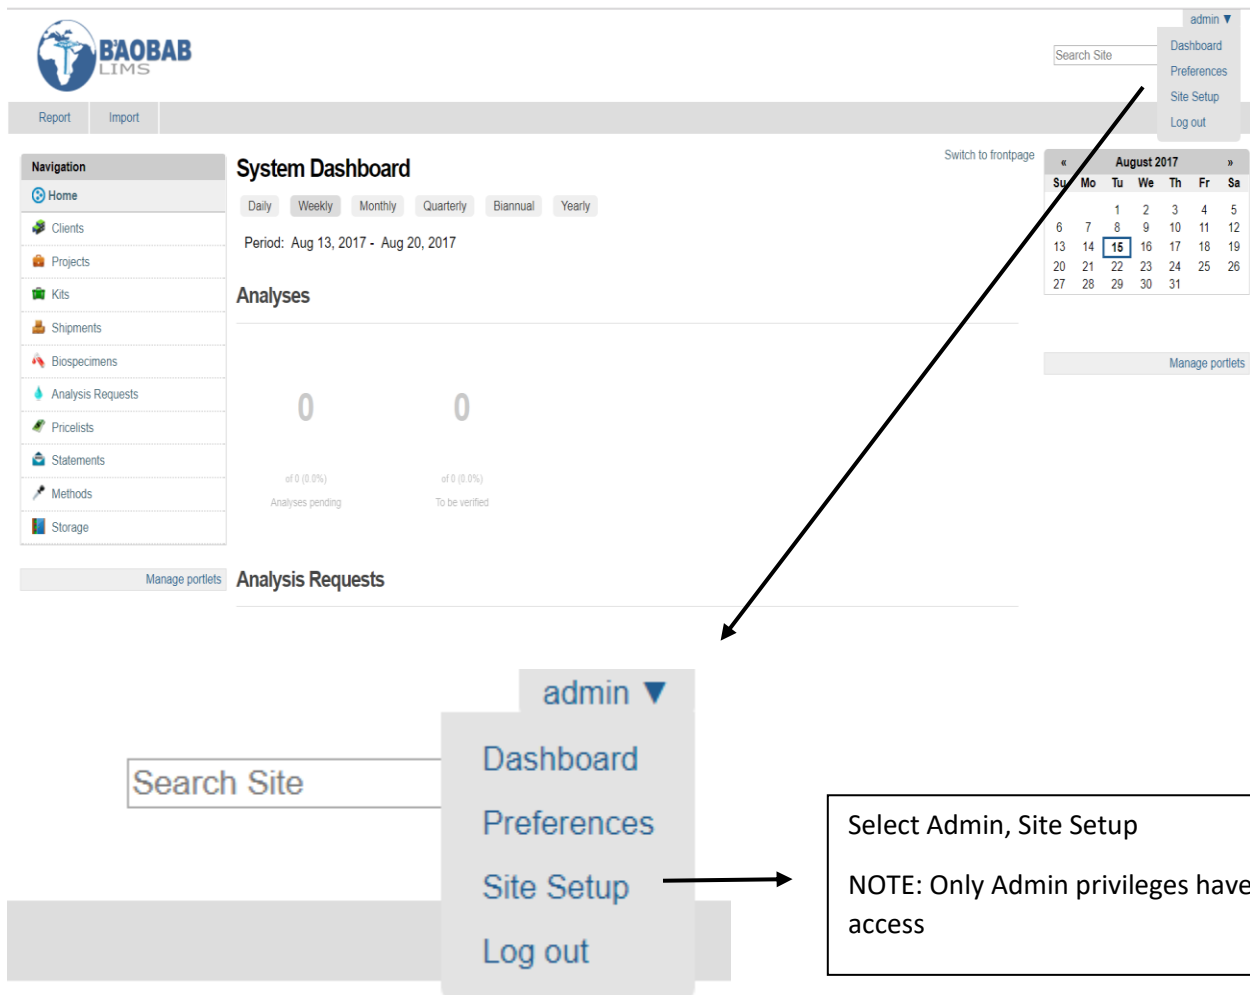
BAOBAB LIMS

admin ▼
Dashboard
Preferences
Site Setup
Log out

Search Site

Report | Import

Navigation
Home
Clients
Projects
Kits
Shipments
Biospecimens
Analysis Requests
Pricelists
Statements
Methods
Storage

Manage portlets

System Dashboard

Switch to frontpage

Daily | Weekly | Monthly | Quarterly | Biannual | Yearly

Period: Aug 13, 2017 - Aug 20, 2017

Analyses

0
of 0 (0.0%)
Analyses pending

0
of 0 (0.0%)
To be verified

Analysis Requests

« August 2017 »

| Su | Mo | Tu | We | Th | Fr | Sa |
|---|---|---|---|---|---|---|
| | | 1 | 2 | 3 | 4 | 5 |
| 6 | 7 | 8 | 9 | 10 | 11 | 12 |
| 13 | 14 | 15 | 16 | 17 | 18 | 19 |
| 20 | 21 | 22 | 23 | 24 | 25 | 26 |
| 27 | 28 | 29 | 30 | 31 | | |

Manage portlets

admin ▼
Search Site
Dashboard
Preferences
Site Setup
Log out

Select Admin, Site Setup

NOTE: Only Admin privileges have access